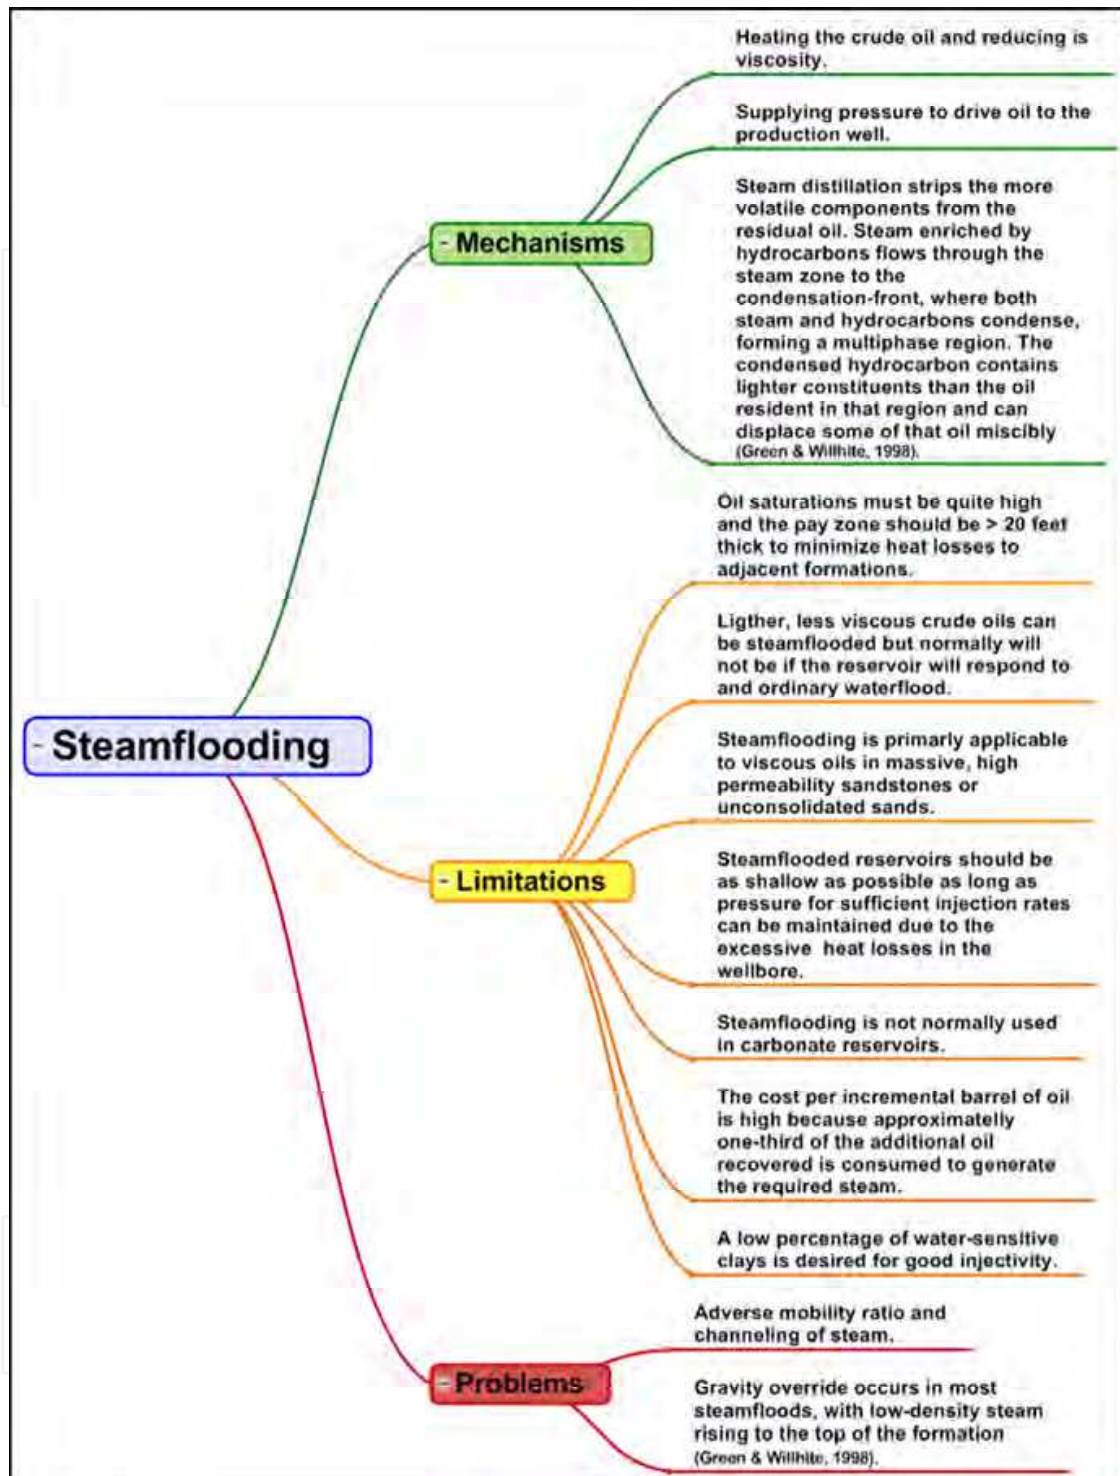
- Steamflooding

- Mechanisms

Heating the crude oil and reducing is viscosity.

Supplying pressure to drive oil to the production well.

Steam distillation strips the more volatile components from the residual oil. Steam enriched by hydrocarbons flows through the steam zone to the condensation-front, where both steam and hydrocarbons condense, forming a multiphase region. The condensed hydrocarbon contains lighter constituents than the oil resident in that region and can displace some of that oil miscibly (Green & Willhite, 1998).

- Limitations

Oil saturations must be quite high and the pay zone should be > 20 feet thick to minimize heat losses to adjacent formations.

Ligther, less viscous crude oils can be steamflooded but normally will not be if the reservoir will respond to and ordinary waterflood.

Steamflooding is primarly applicable to viscous oils in massive, high permeability sandstones or unconsolidated sands.

Steamflooded reservoirs should be as shallow as possible as long as pressure for sufficient injection rates can be maintained due to the excessive heat losses in the wellbore.

Steamflooding is not normally used in carbonate reservoirs.

The cost per incremental barrel of oil is high because approximatelly one-third of the additional oil recovered is consumed to generate the required steam.

A low percentage of water-sensitive clays is desired for good injectivity.

- Problems

Adverse mobility ratio and channeling of steam.

Gravity override occurs in most steamfloods, with low-density steam rising to the top of the formation (Green & Willhite, 1998).